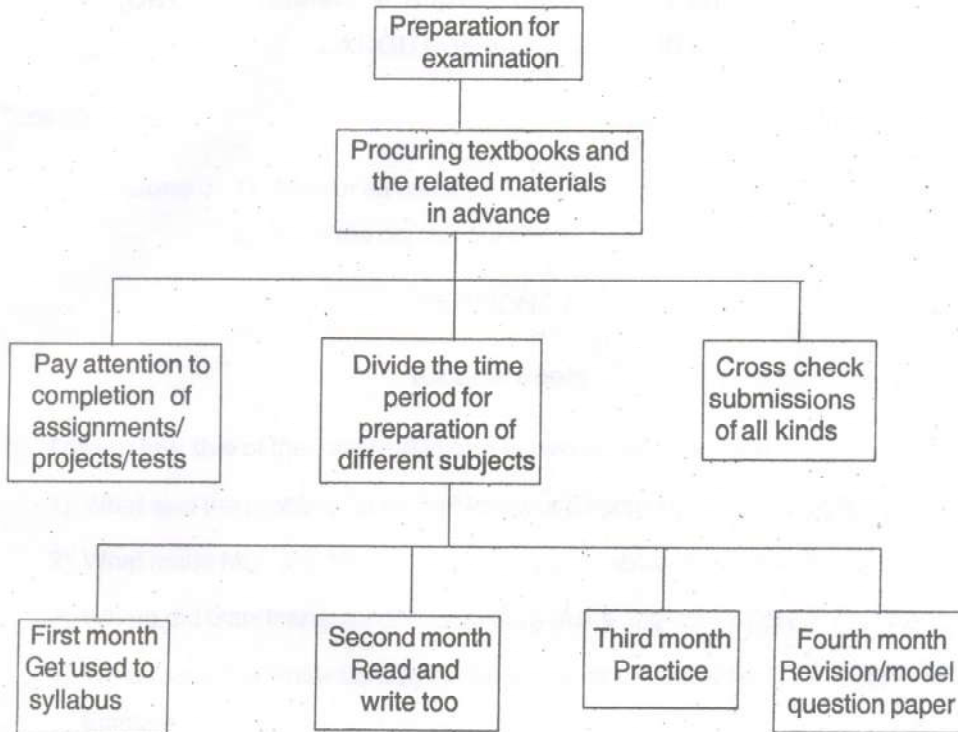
Preparation for examination

Procuring textbooks and the related materials in advance

Pay attention to completion of assignments/ projects/tests

Divide the time period for preparation of different subjects

Cross check submissions of all kinds

First month Get used to syllabus

Second month Read and write too

Third month Practice

Fourth month Revision/model question paper